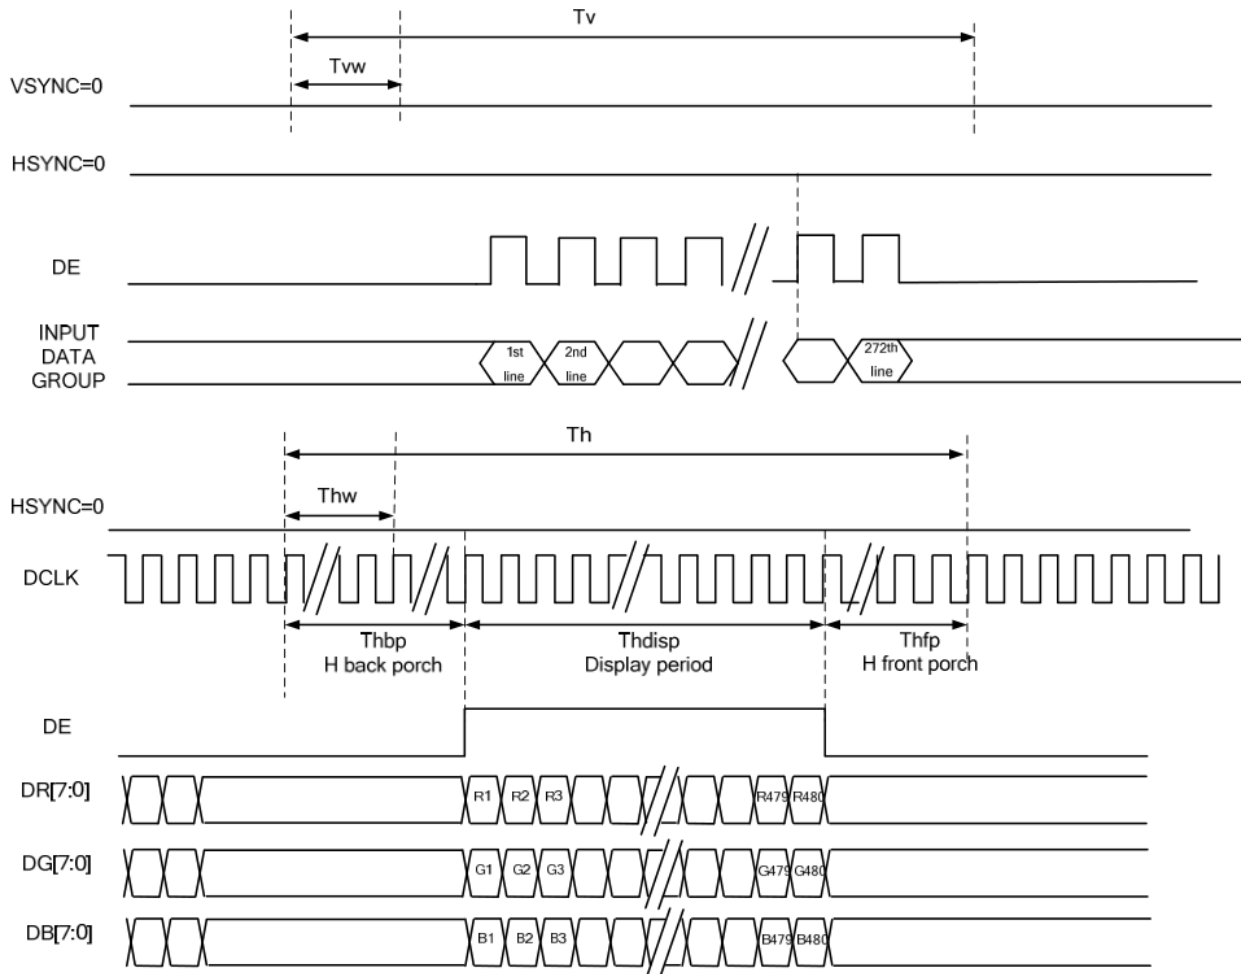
Tv

Tvw

VSYNC=0

HSYNC=0

DE

INPUT DATA GROUP

1st line

2nd line

272th line

Th

Thw

HSYNC=0

DCLK

Thbp
H back porch

Thdisp
Display period

Thfp
H front porch

DE

DR[7:0]

R1 R2 R3 R479 R480

DG[7:0]

G1 G2 G3 G479 G480

DB[7:0]

B1 B2 B3 B479 B480